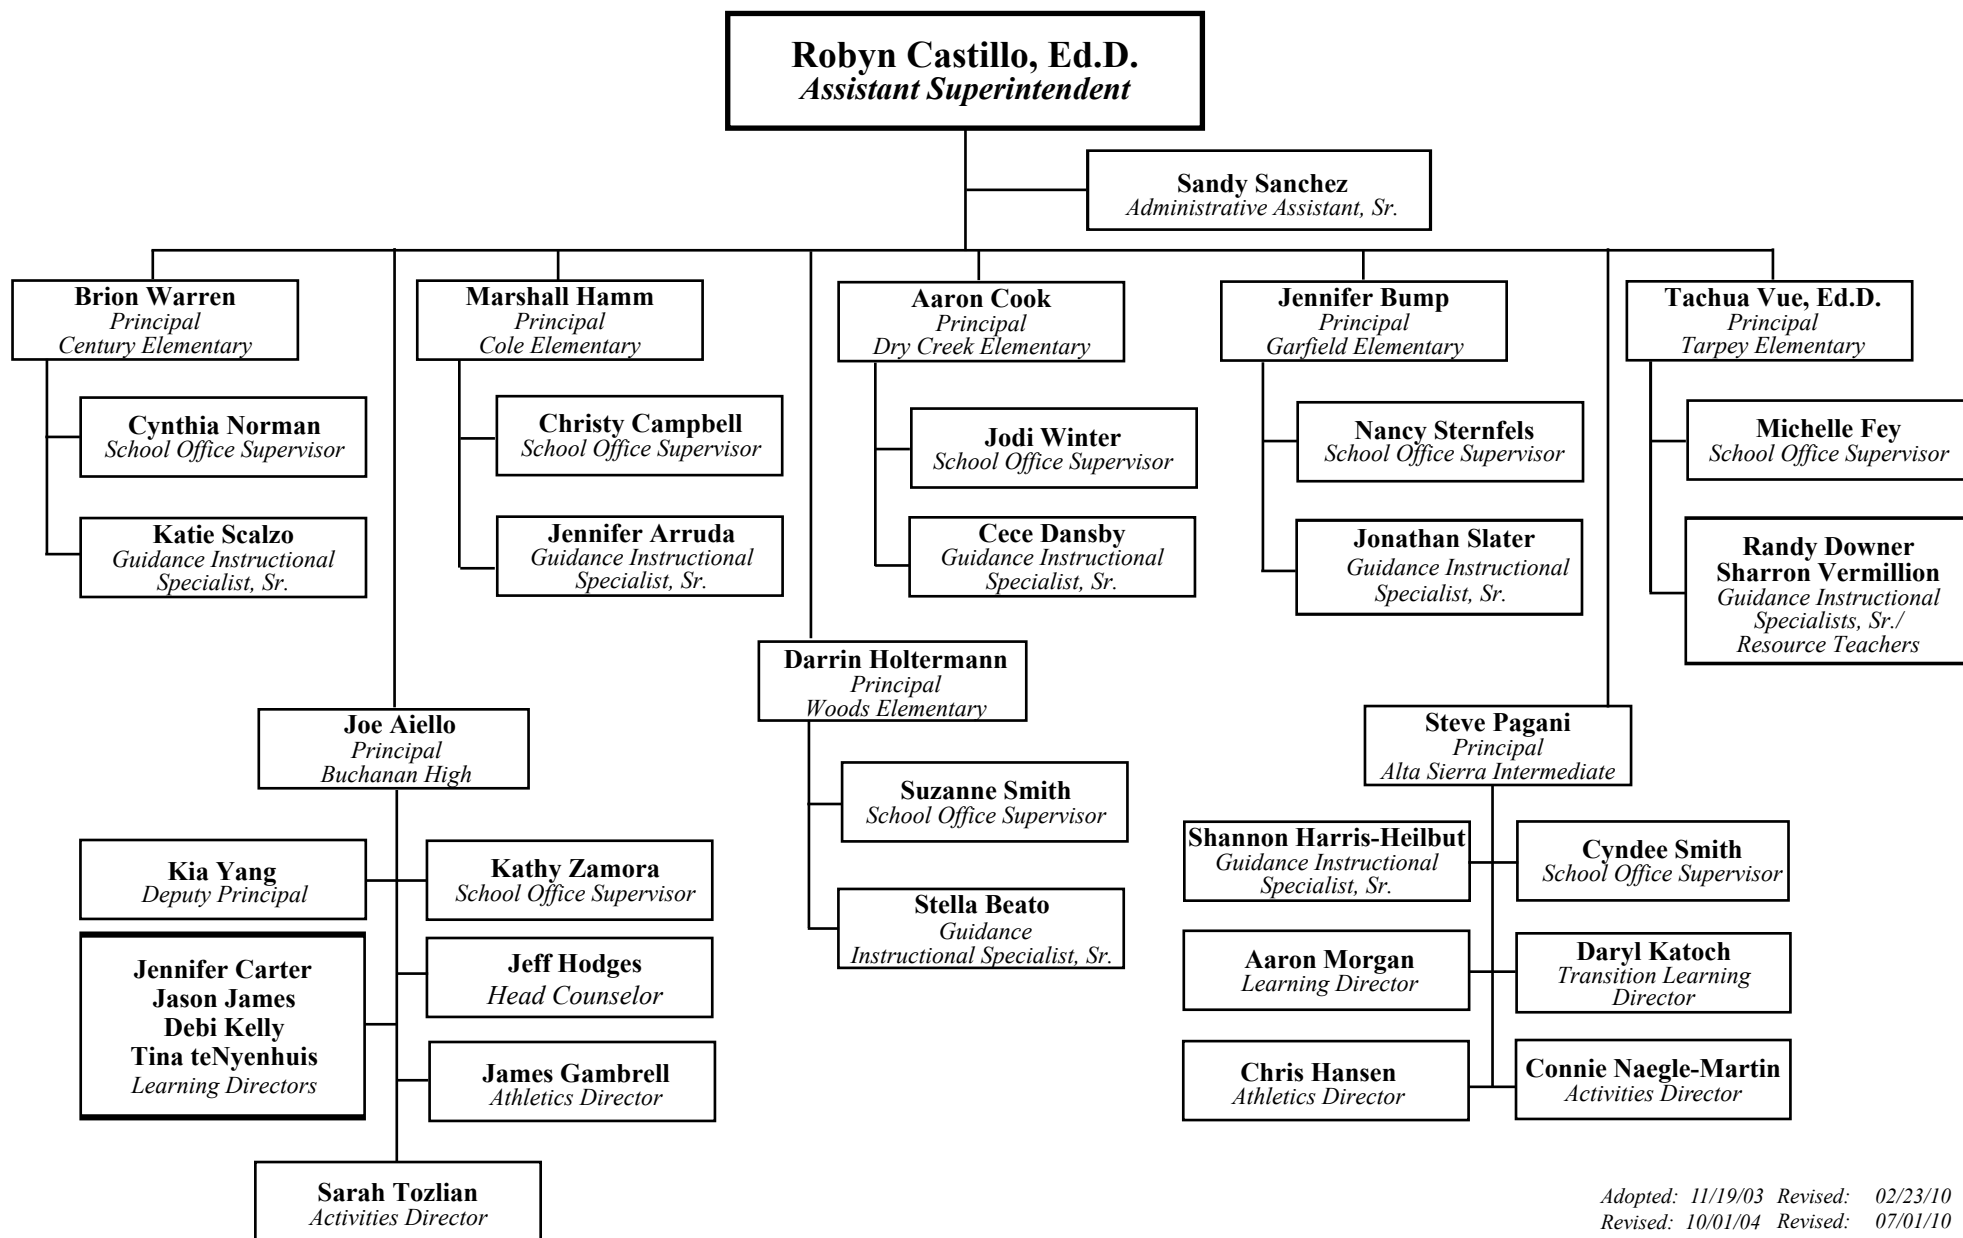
Robyn Castillo, Ed.D.
Assistant Superintendent

Sandy Sanchez
Administrative Assistant, Sr.

Brion Warren
Principal
Century Elementary

Cynthia Norman
School Office Supervisor

Katie Scalzo
Guidance Instructional Specialist, Sr.

Marshall Hamm
Principal
Cole Elementary

Christy Campbell
School Office Supervisor

Jennifer Arruda
Guidance Instructional Specialist, Sr.

Aaron Cook
Principal
Dry Creek Elementary

Jodi Winter
School Office Supervisor

Cece Dansby
Guidance Instructional Specialist, Sr.

Jennifer Bump
Principal
Garfield Elementary

Nancy Sternfels
School Office Supervisor

Jonathan Slater
Guidance Instructional Specialist, Sr.

Tachua Vue, Ed.D.
Principal
Tarpey Elementary

Michelle Fey
School Office Supervisor

Randy Downer
Sharron Vermillion
Guidance Instructional Specialists, Sr./
Resource Teachers

Darrin Holtermann
Principal
Woods Elementary

Suzanne Smith
School Office Supervisor

Stella Beato
Guidance Instructional Specialist, Sr.

Joe Aiello
Principal
Buchanan High

Kia Yang
Deputy Principal

Kathy Zamora
School Office Supervisor

Jennifer Carter
Jason James
Debi Kelly
Tina teNyenhuis
Learning Directors

Jeff Hodges
Head Counselor

James Gambrell
Athletics Director

Sarah Tozlian
Activities Director

Steve Pagani
Principal
Alta Sierra Intermediate

Shannon Harris-Heilbut
Guidance Instructional Specialist, Sr.

Cyndee Smith
School Office Supervisor

Aaron Morgan
Learning Director

Daryl Katoch
Transition Learning Director

Chris Hansen
Athletics Director

Connie Naegle-Martin
Activities Director

Adopted: 11/19/03 Revised: 02/23/10
Revised: 10/01/04 Revised: 07/01/10